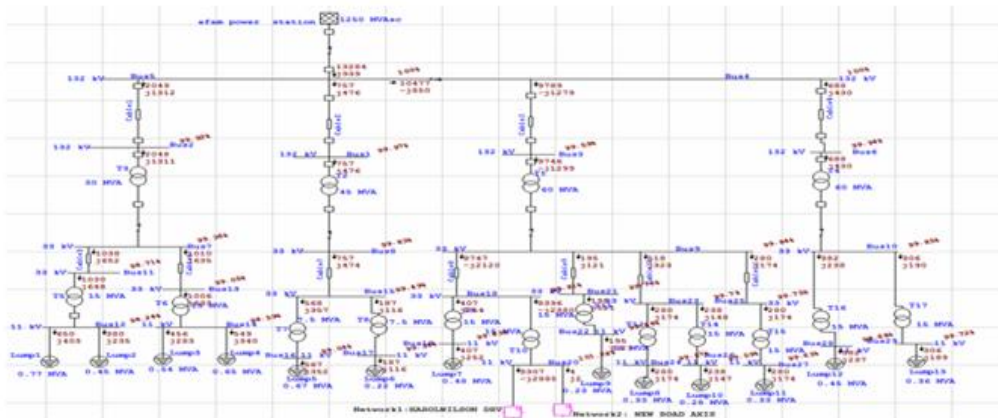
afam power station 1250 MVAsc

132 kV Bus5
2048
j1512

132 kV Bus2
2048
j1211
T9
30 MVA

132 kV Bus3
767
j476
45 MVA

132 kV Bus9
9748
j1299
60 MVA

Bus4
132 kV
132 kV Bus6
60 MVA

33 kV
Bus7
Bus11
33 kV
T5
15 MVA
T6
15 MVA
Bus13
11 kV
Bus12
Lump1
0.77 MVA
Lump2
0.45 MVA
Lump3
0.54 MVA
Lump4
0.65 MVA

33 kV
Bus8
33 kV
T7
7.5 MVA
T8
7.5 MVA
Lump5
0.47 MVA
Lump6
0.22 MVA

33 kV
Bus10
Lump7
0.40 MVA
Lump8
0.22 MVA
Lump9
Lump10
0.33 MVA
Lump11
0.28 MVA
0.33 MVA

Bus5
Bus10
33 kV
T16
15 MVA
T17
15 MVA
Lump12
0.45 MVA
Lump13
0.36 MVA

Network1: HAROLDWILSON DRV
Network2: NEW ROAD AXIS